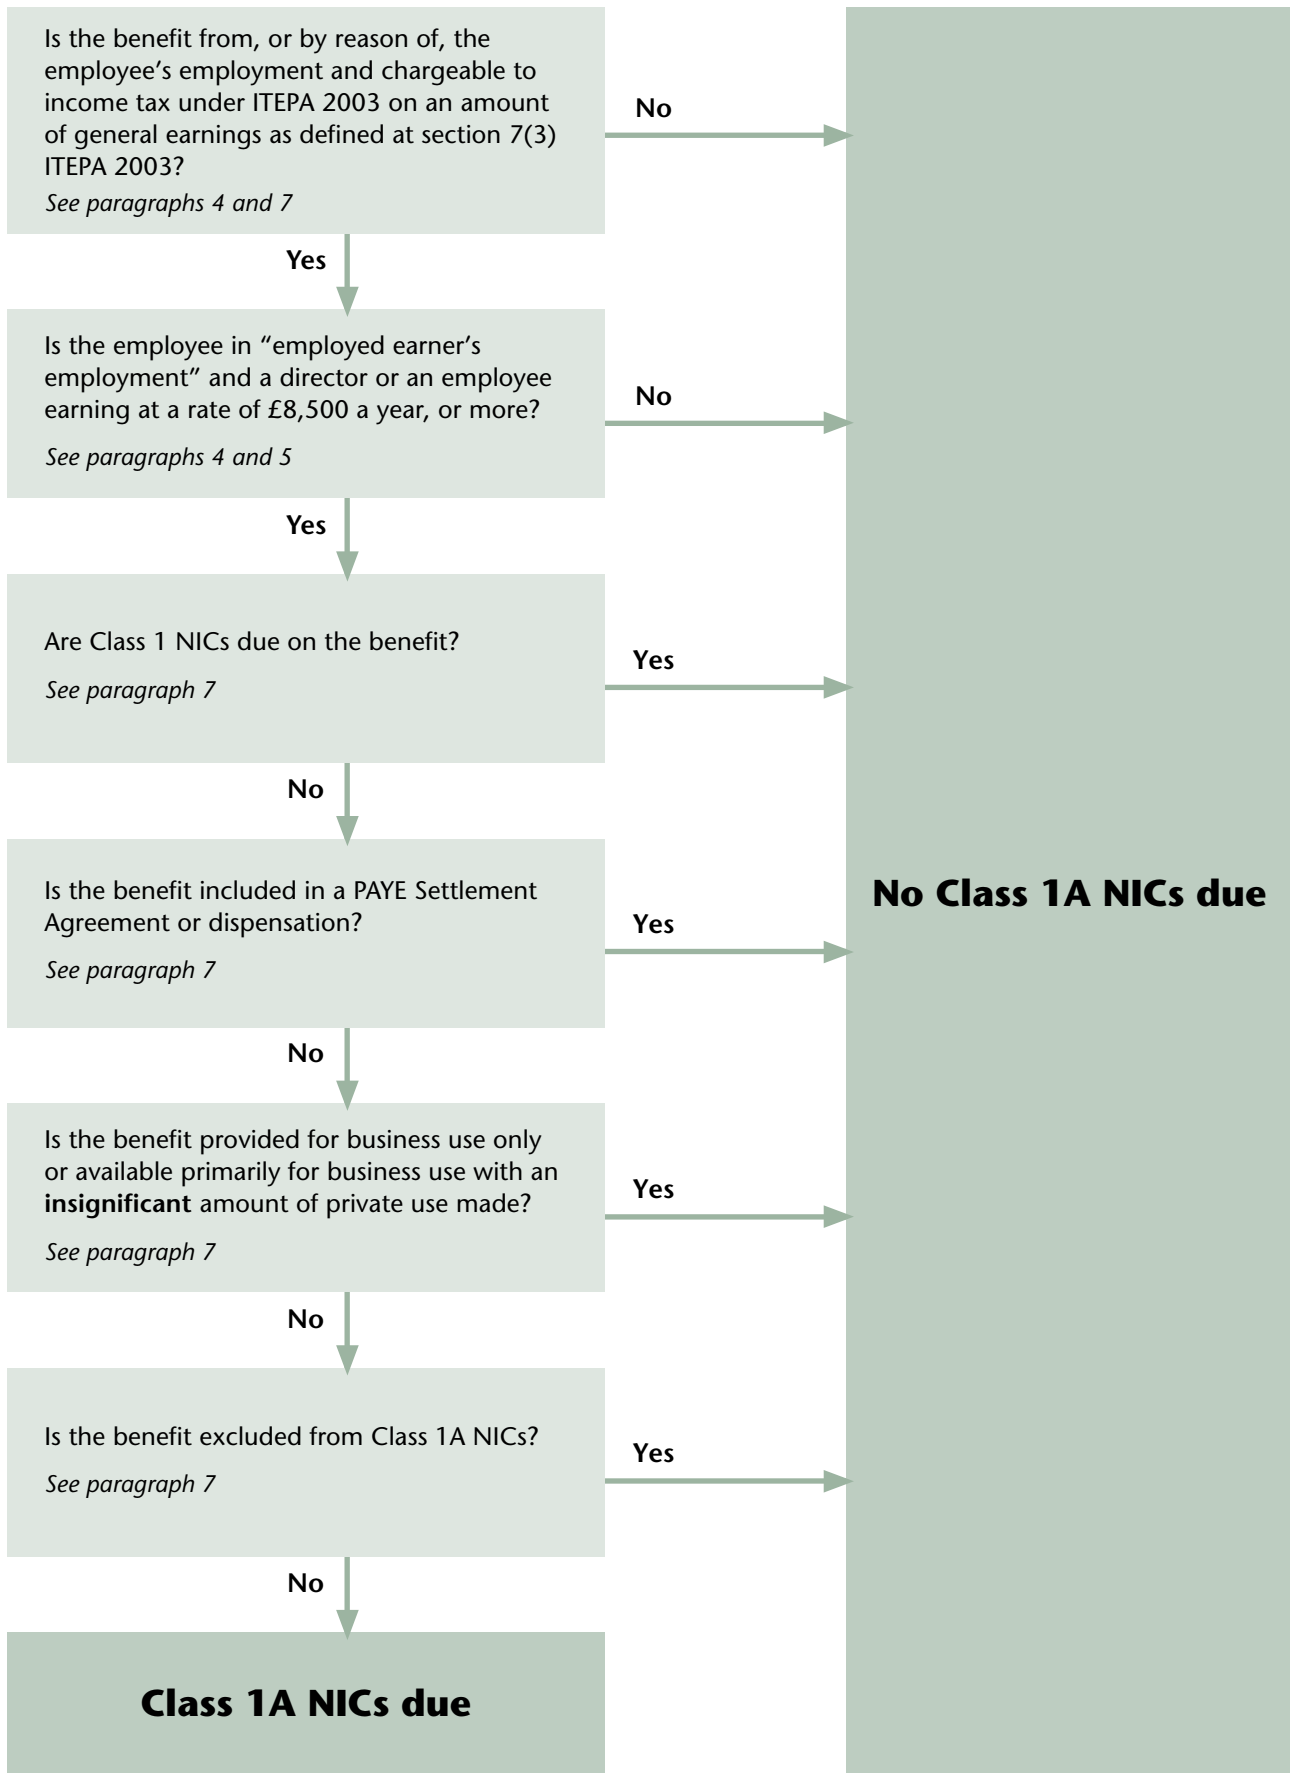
Is the benefit from, or by reason of, the employee's employment and chargeable to income tax under ITEPA 2003 on an amount of general earnings as defined at section 7(3) ITEPA 2003?
See paragraphs 4 and 7

No

Yes

Is the employee in "employed earner's employment" and a director or an employee earning at a rate of £8,500 a year, or more?
See paragraphs 4 and 5

No

Yes

Are Class 1 NICs due on the benefit?
See paragraph 7

Yes

No

Is the benefit included in a PAYE Settlement Agreement or dispensation?
See paragraph 7

Yes

No

Is the benefit provided for business use only or available primarily for business use with an **insignificant** amount of private use made?
See paragraph 7

Yes

No

Is the benefit excluded from Class 1A NICs?
See paragraph 7

Yes

No

Class 1A NICs due

No Class 1A NICs due